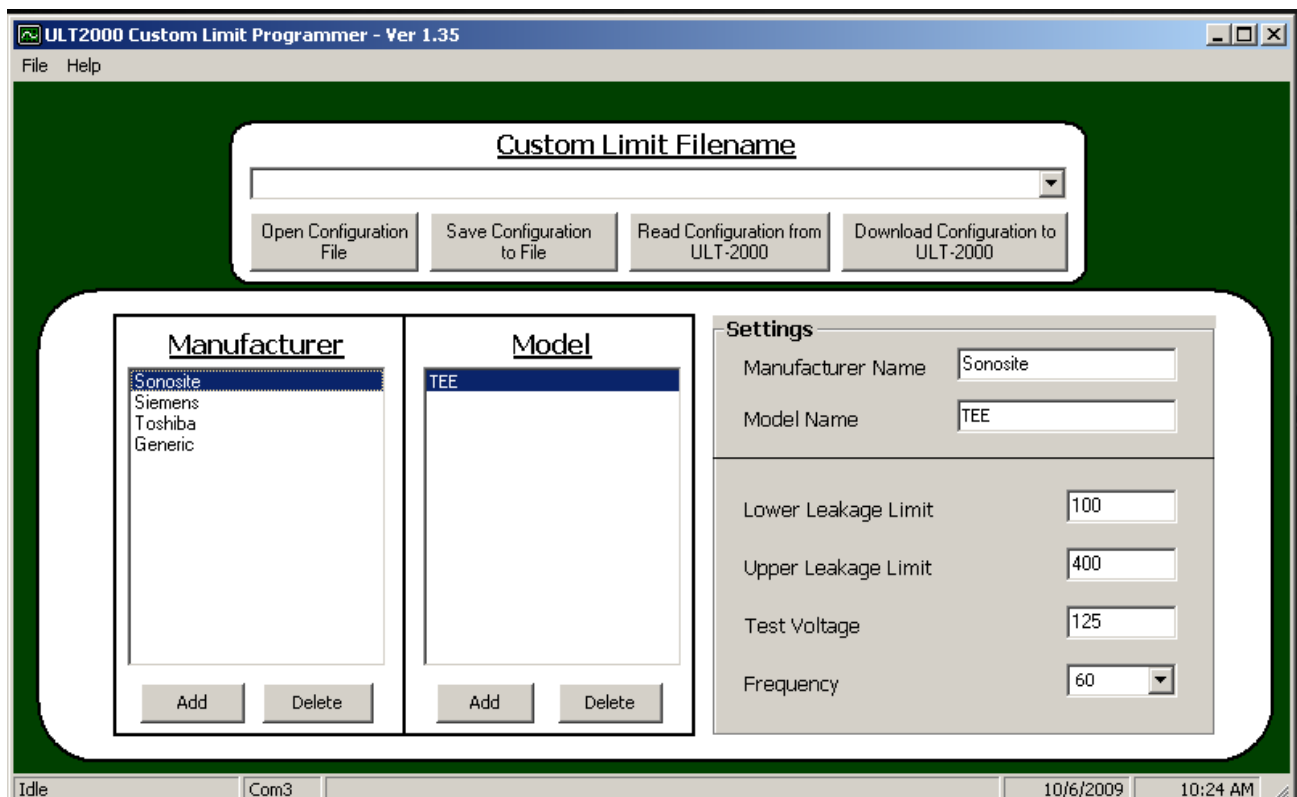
ULT2000 Custom Limit Programmer - Ver 1.35

File Help

Custom Limit Filename

Open Configuration File

Save Configuration to File

Read Configuration from ULT-2000

Download Configuration to ULT-2000

Manufacturer

Sonosite
Siemens
Toshiba
Generic

Add

Delete

Model

TEE

Add

Delete

Settings

Manufacturer Name Sonosite

Model Name TEE

Lower Leakage Limit 100

Upper Leakage Limit 400

Test Voltage 125

Frequency 60

Idle | Com3 | 10/6/2009 | 10:24 AM